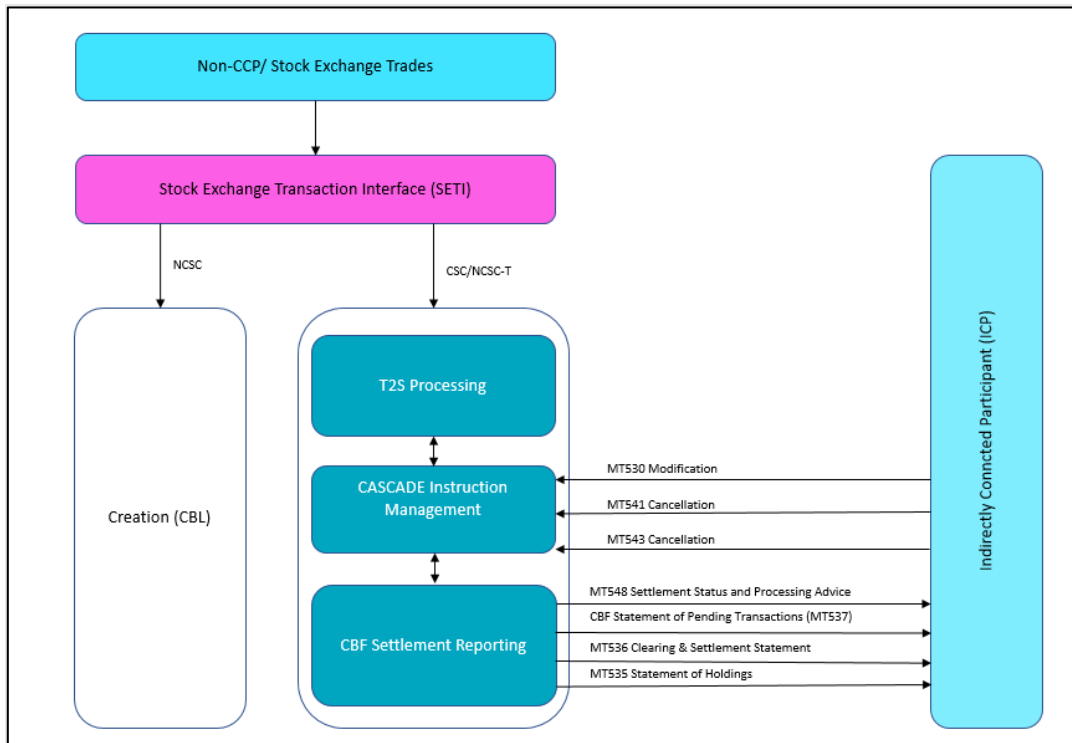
Non-CCP/ Stock Exchange Trades

Stock Exchange Transaction Interface (SETI)

NCSC

CSC/NCSC-T

Creation (CBL)

T2S Processing

CASCADE Instruction Management

CBF Settlement Reporting

MT530 Modification

MT541 Cancellation

MT543 Cancellation

MT548 Settlement Status and Processing Advice

CBF Statement of Pending Transactions (MT537)

MT536 Clearing & Settlement Statement

MT535 Statement of Holdings

Indirectly Conncted Participant (ICP)